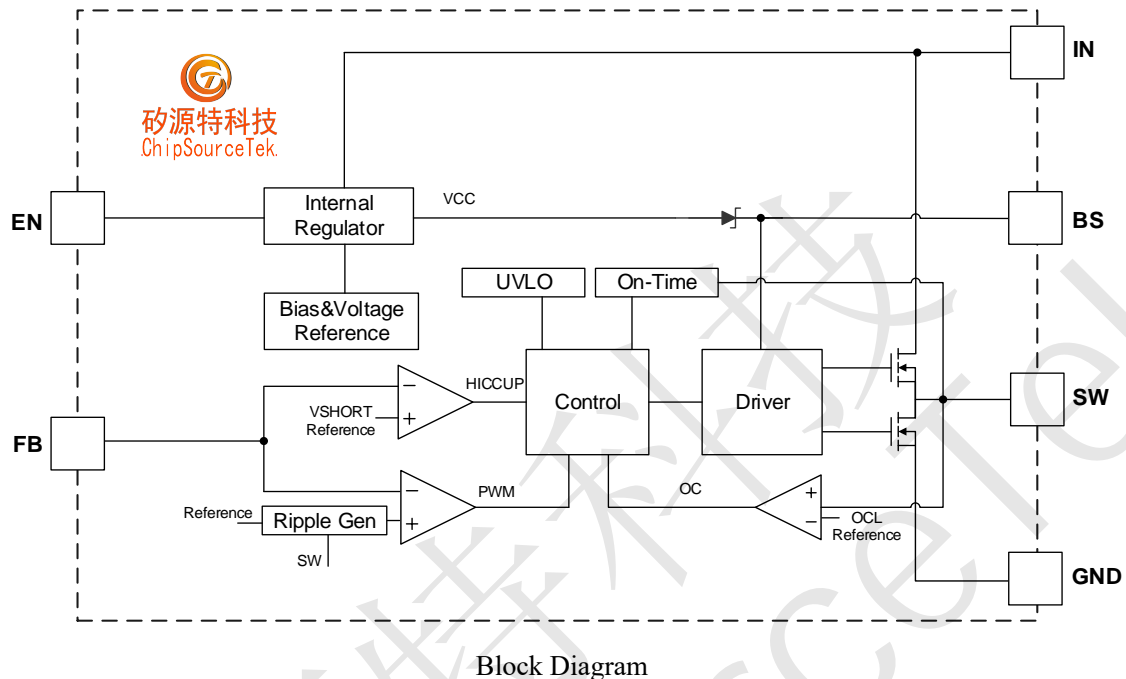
矽源特科技
ChipSourceTek

IN

EN

Internal Regulator

VCC

BS

Bias&Voltage Reference

UVLO

On-Time

HICCUP

VSHORT Reference

Control

Driver

SW

FB

PWM

OC

OCL Reference

Reference

Ripple Gen

SW

GND

Block Diagram